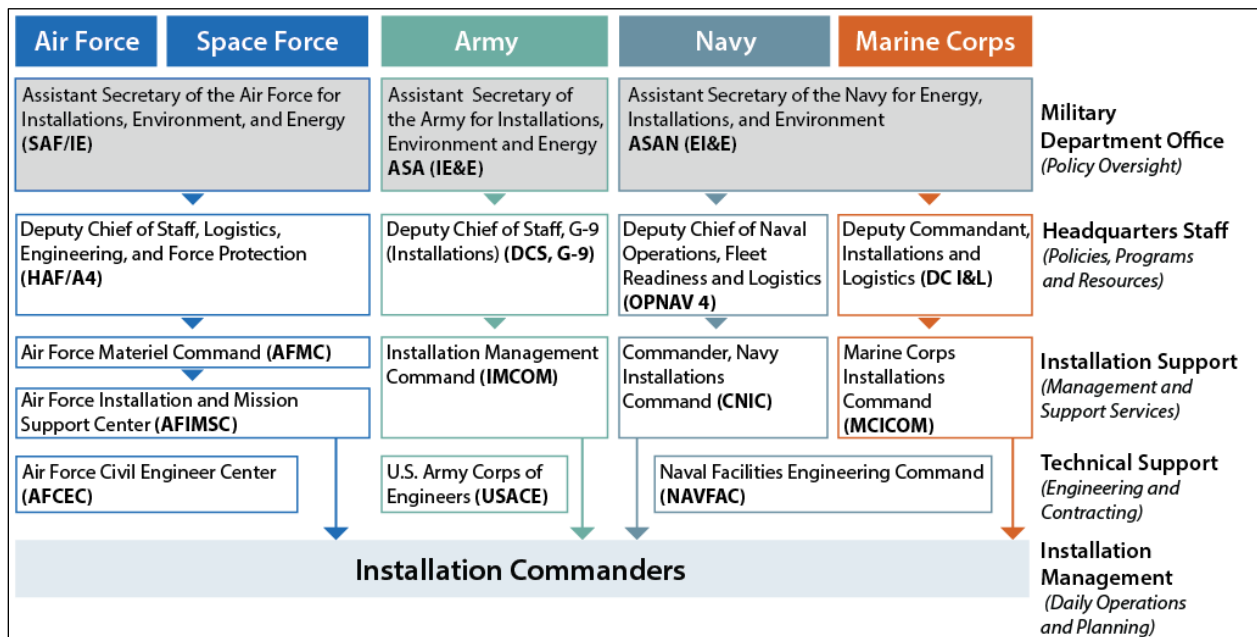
Air Force

Space Force

Army

Navy

Marine Corps

Assistant Secretary of the Air Force for Installations, Environment, and Energy **(SAF/IE)**

Assistant Secretary of the Army for Installations, Environment and Energy **ASA (IE&E)**

Assistant Secretary of the Navy for Energy, Installations, and Environment **ASAN (EI&E)**

Military Department Office
*(Policy Oversight)*

Deputy Chief of Staff, Logistics, Engineering, and Force Protection **(HAF/A4)**

Deputy Chief of Staff, G-9 (Installations) **(DCS, G-9)**

Deputy Chief of Naval Operations, Fleet Readiness and Logistics **(OPNAV 4)**

Deputy Commandant, Installations and Logistics **(DC I&L)**

Headquarters Staff
*(Policies, Programs and Resources)*

Air Force Materiel Command **(AFMC)**

Air Force Installation and Mission Support Center **(AFIMSC)**

Installation Management Command **(IMCOM)**

Commander, Navy Installations Command **(CNIC)**

Marine Corps Installations Command **(MCICOM)**

Installation Support
*(Management and Support Services)*

Air Force Civil Engineer Center **(AFCEC)**

U.S. Army Corps of Engineers **(USACE)**

Naval Facilities Engineering Command **(NAVFAC)**

Technical Support
*(Engineering and Contracting)*

Installation Commanders

Installation Management
*(Daily Operations and Planning)*